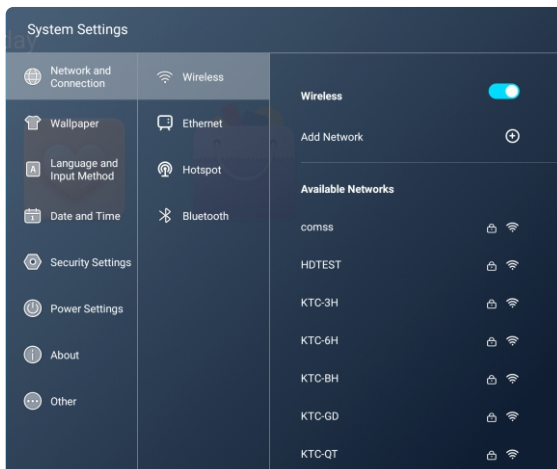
System Settings

Network and Connection

Wallpaper

Language and Input Method

Date and Time

Security Settings

Power Settings

About

Other

Wireless

Ethernet

Hotspot

Bluetooth

Wireless

Add Network

Available Networks

comss

HDTEST

KTC-3H

KTC-6H

KTC-BH

KTC-GD

KTC-QT